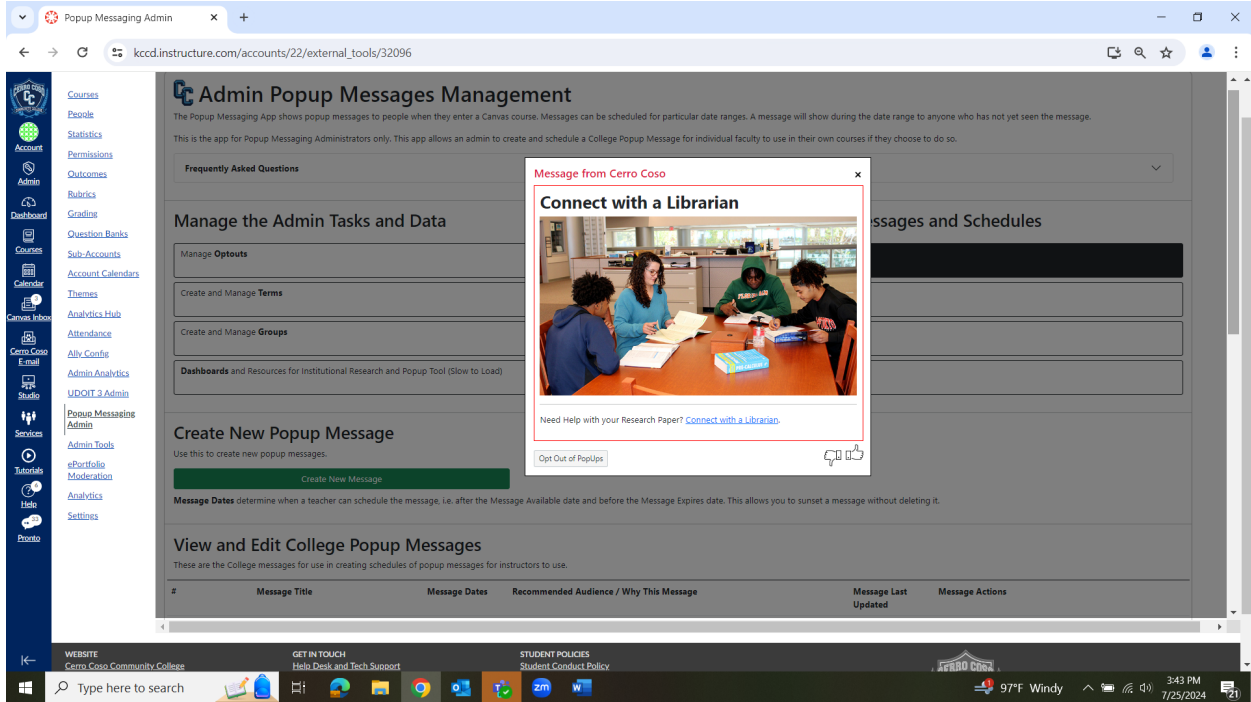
Popup Messaging Admin ×  +

kccd.instructure.com/accounts/22/external_tools/32096

CERRO COSO

Account
Admin
Dashboard
Courses
Calendar
Canvas Inbox
Cerro Coso E-mail
Studio
Services
Tutorials
Help
Pronto

Courses
People
Statistics
Permissions
Outcomes
Rubrics
Grading
Question Banks
Sub-Accounts
Account Calendars
Themes
Analytics Hub
Attendance
Ally Config
Admin Analytics
UDOIT 3 Admin
Popup Messaging Admin
Admin Tools
ePortfolio Moderation
Analytics
Settings

Admin Popup Messages Management

The Popup Messaging App shows popup messages to people when they enter a Canvas course. Messages can be scheduled for particular date ranges. A message will show during the date range to anyone who has not yet seen the message.

This is the app for Popup Messaging Administrators only. This app allows an admin to create and schedule a College Popup Message for individual faculty to use in their own courses if they choose to do so.

Frequently Asked Questions

Manage the Admin Tasks and Data

Manage Optouts

Create and Manage Terms

Create and Manage Groups

Dashboards and Resources for Institutional Research and Popup Tool (Slow to Load)

ssages and Schedules

Create New Popup Message

Use this to create new popup messages.

Create New Message

Message Dates determine when a teacher can schedule the message, i.e. after the Message Available date and before the Message Expires date. This allows you to sunset a message without deleting it.

View and Edit College Popup Messages

These are the College messages for use in creating schedules of popup messages for instructors to use.

| # | Message Title | Message Dates | Recommended Audience / Why This Message | Message Last Updated | Message Actions |
|---|---|---|---|---|---|

Message from Cerro Coso ×

Connect with a Librarian

Need Help with your Research Paper? Connect with a Librarian.

Opt Out of PopUps

WEBSITE
Cerro Coso Community College
GET IN TOUCH
Help Desk and Tech Support
STUDENT POLICIES
Student Conduct Policy
CERRO COSO

Type here to search
97°F Windy
3:43 PM
7/25/2024